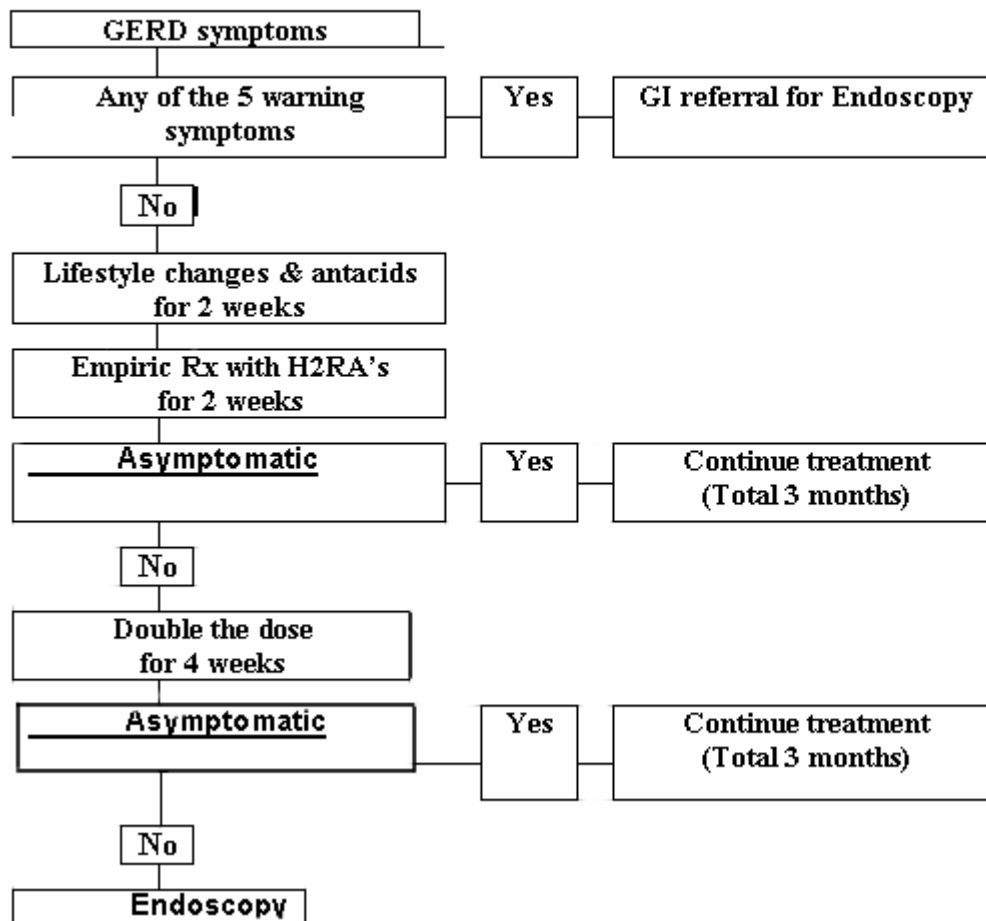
GERD symptoms

Any of the 5 warning symptoms

Yes

GI referral for Endoscopy

No

Lifestyle changes & antacids for 2 weeks

Empiric Rx with H2RA's for 2 weeks

Asymptomatic

Yes

Continue treatment (Total 3 months)

No

Double the dose for 4 weeks

Asymptomatic

Yes

Continue treatment (Total 3 months)

No

Endoscopy